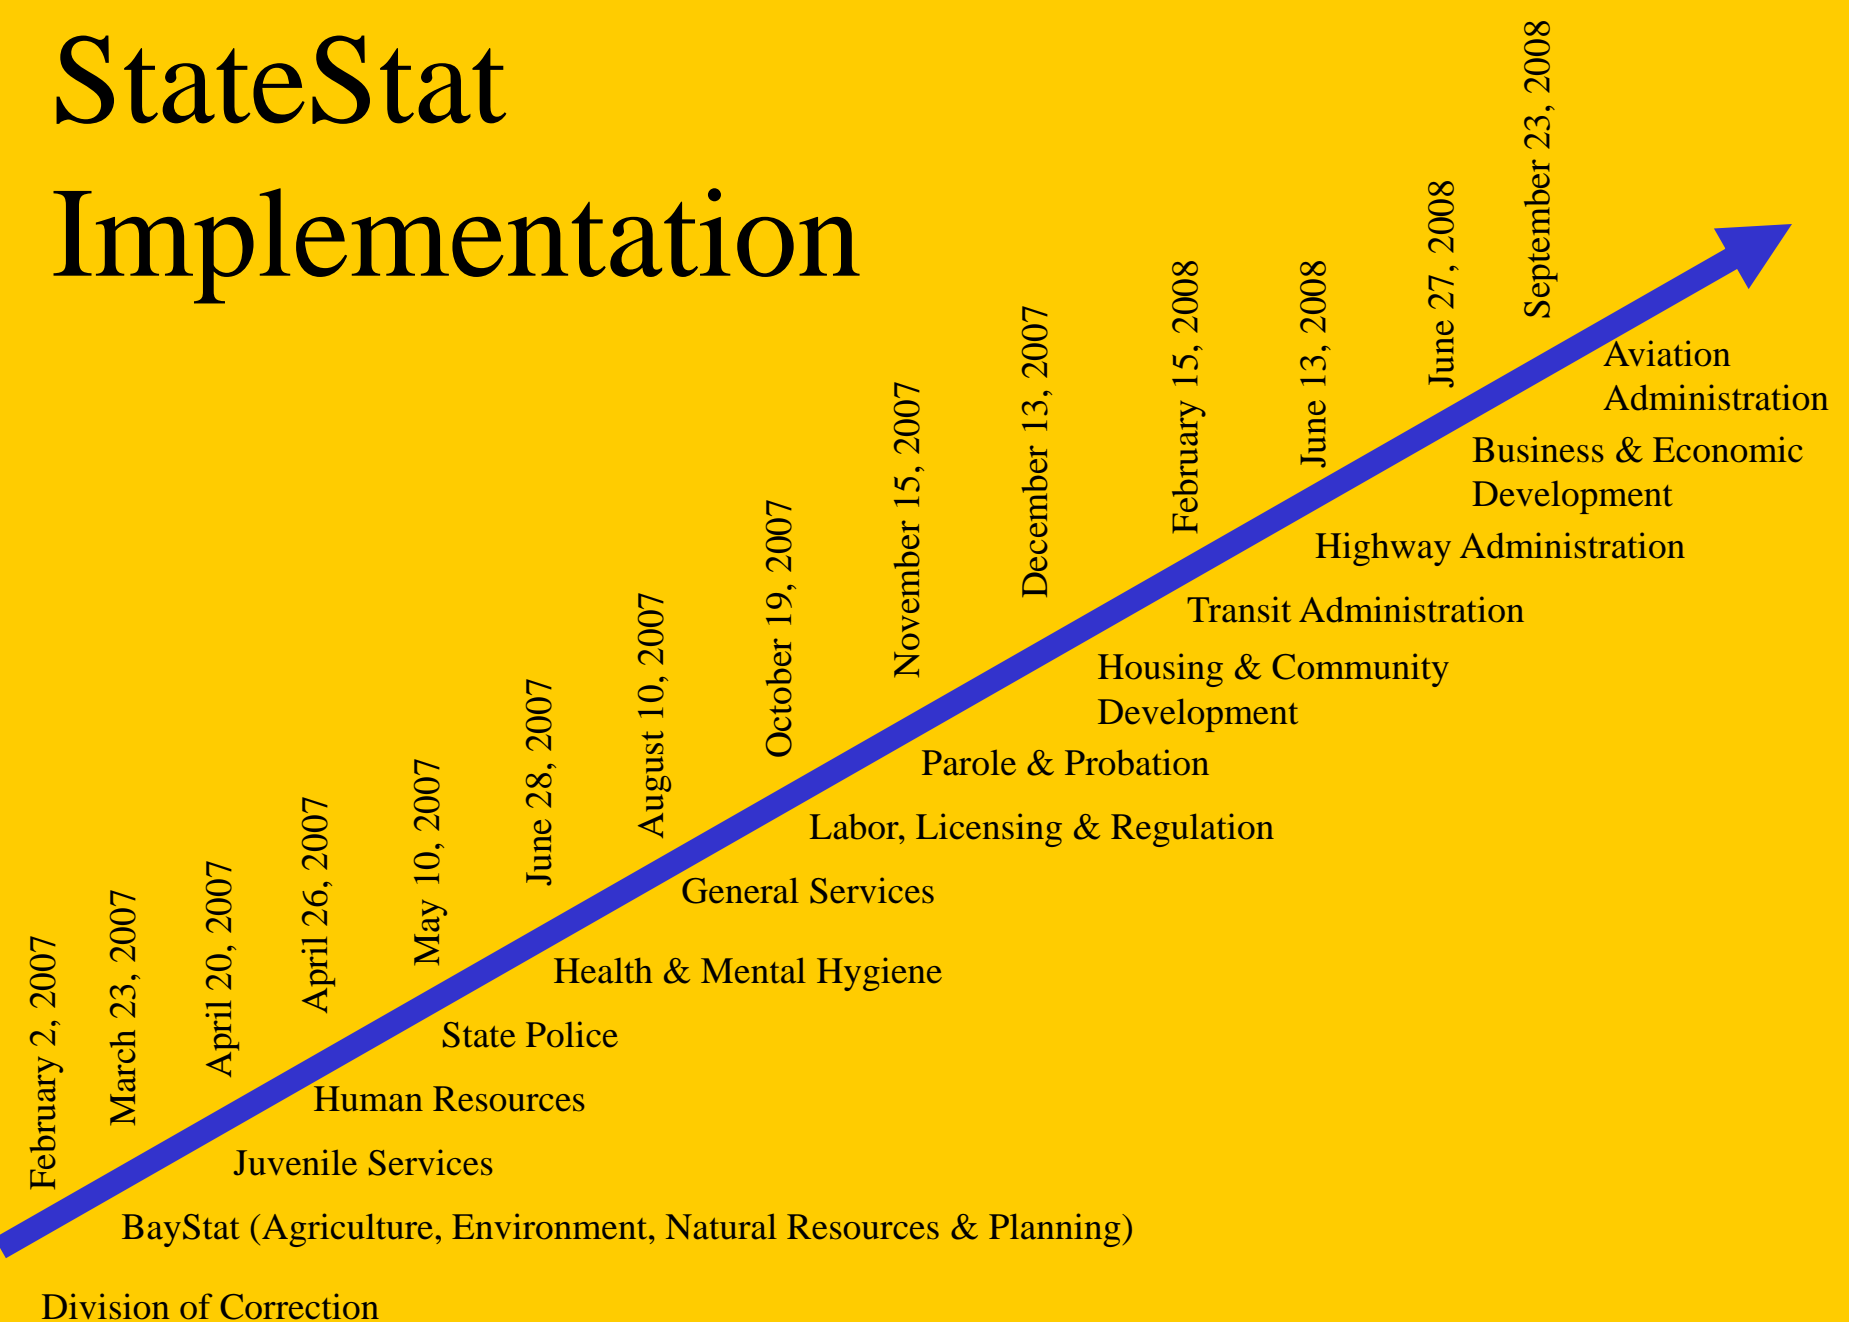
StateStat Implementation

February 2, 2007
March 23, 2007
April 20, 2007
April 26, 2007
May 10, 2007
June 28, 2007
August 10, 2007
October 19, 2007
November 15, 2007
December 13, 2007
February 15, 2008
June 13, 2008
June 27, 2008
September 23, 2008

Aviation Administration
Business & Economic Development
Highway Administration
Transit Administration
Housing & Community Development
Parole & Probation
Labor, Licensing & Regulation
General Services
Health & Mental Hygiene
State Police
Human Resources
Juvenile Services
BayStat (Agriculture, Environment, Natural Resources & Planning)
Division of Correction